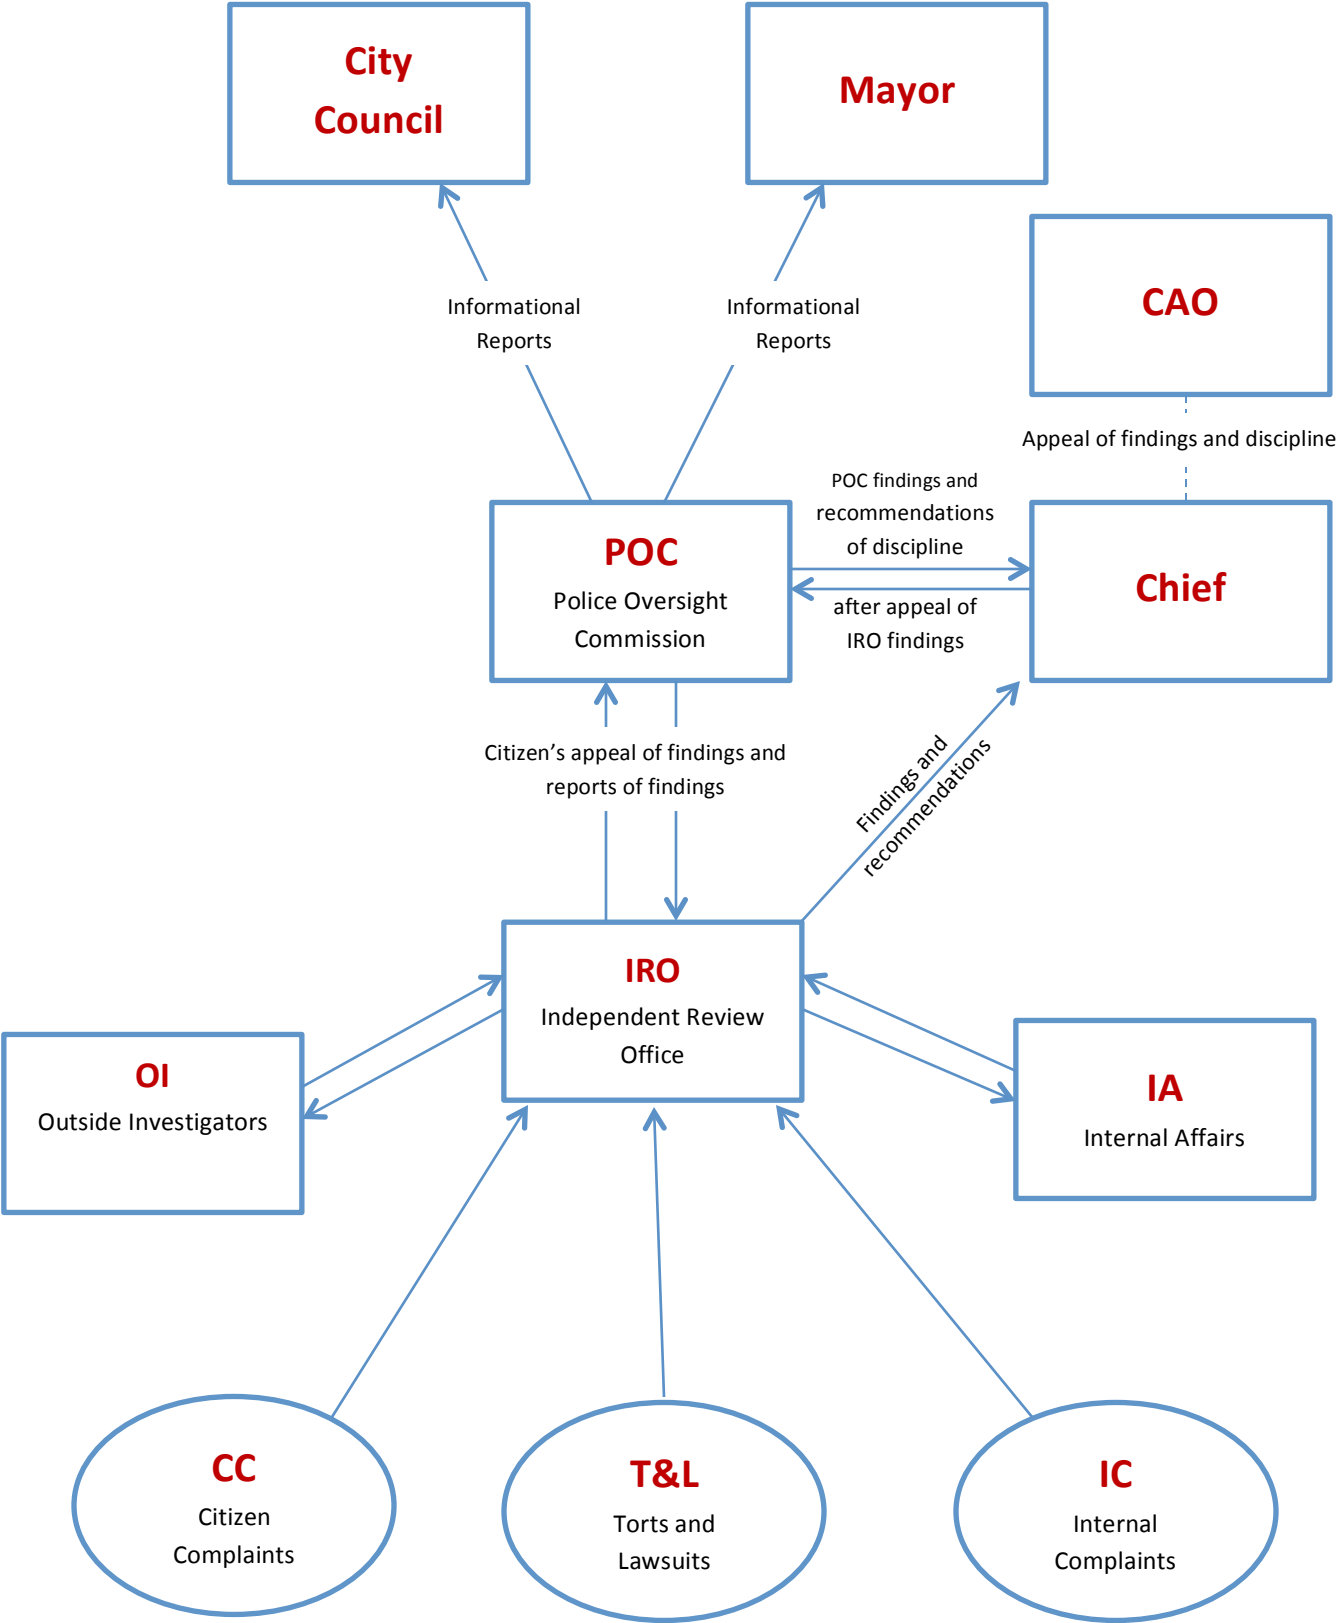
City Council

Mayor

Informational Reports

Informational Reports

CAO

Appeal of findings and discipline

POC findings and recommendations of discipline

POC
Police Oversight Commission

Chief

after appeal of IRO findings

Citizen's appeal of findings and reports of findings

Findings and recommendations

IRO
Independent Review Office

OI
Outside Investigators

IA
Internal Affairs

CC
Citizen Complaints

T&L
Torts and Lawsuits

IC
Internal Complaints